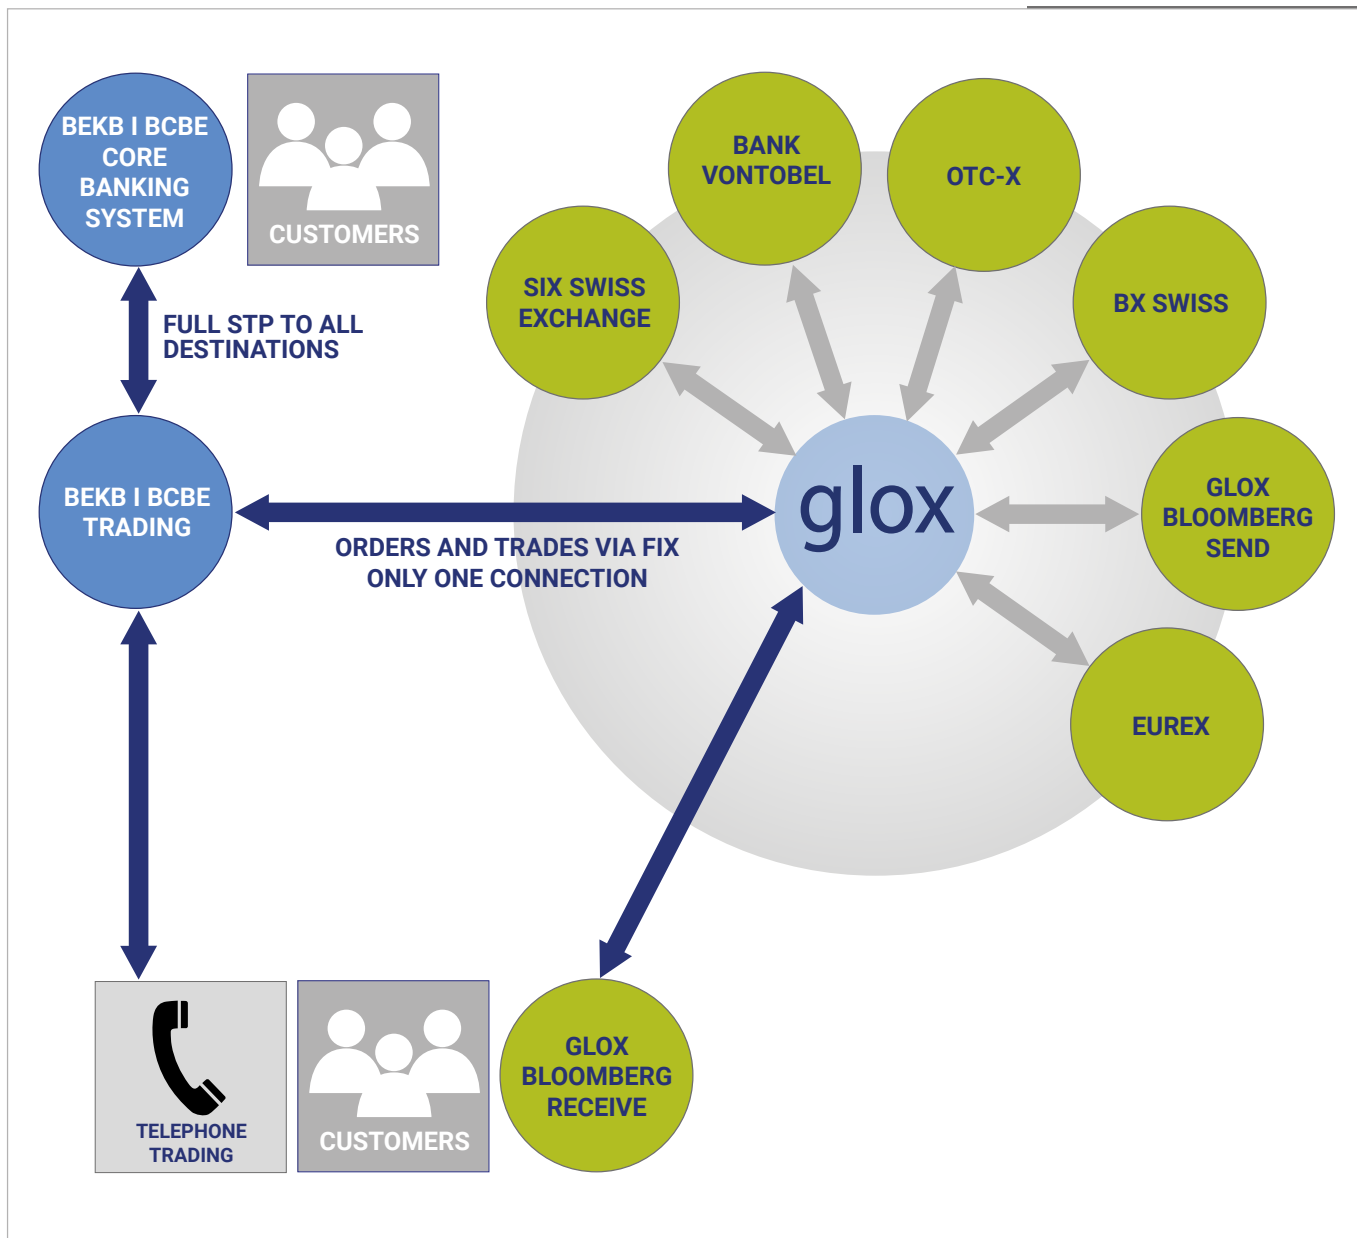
BEKB I BCBE CORE BANKING SYSTEM

CUSTOMERS

FULL STP TO ALL DESTINATIONS

BEKB I BCBE TRADING

ORDERS AND TRADES VIA FIX
ONLY ONE CONNECTION

BANK VONTOBEL

OTC-X

SIX SWISS EXCHANGE

BX SWISS

glox

GLOX BLOOMBERG SEND

EUREX

GLOX BLOOMBERG RECEIVE

TELEPHONE TRADING

CUSTOMERS